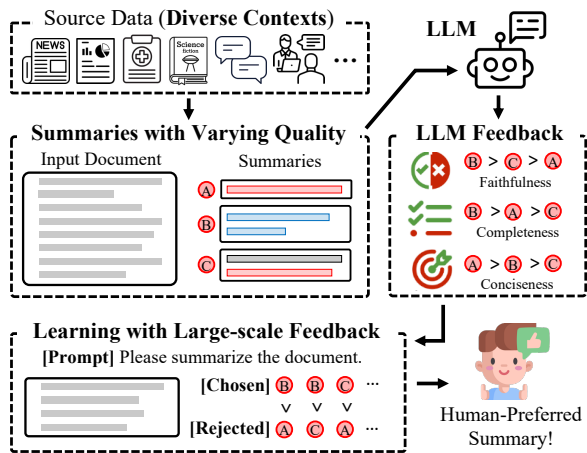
Source Data (**Diverse Contexts**)

NEWS

Science fiction

...

LLM

**Summaries with Varying Quality**

Input Document

Summaries

A

B

C

**LLM Feedback**

B > C > A

Faithfulness

B > A > C

Completeness

A > B > C

Conciseness

**Learning with Large-scale Feedback**

**[Prompt]** Please summarize the document.

**[Chosen]** B B C ...

$\vee$ $\vee$ $\vee$

**[Rejected]** A C A ...

Human-Preferred Summary!